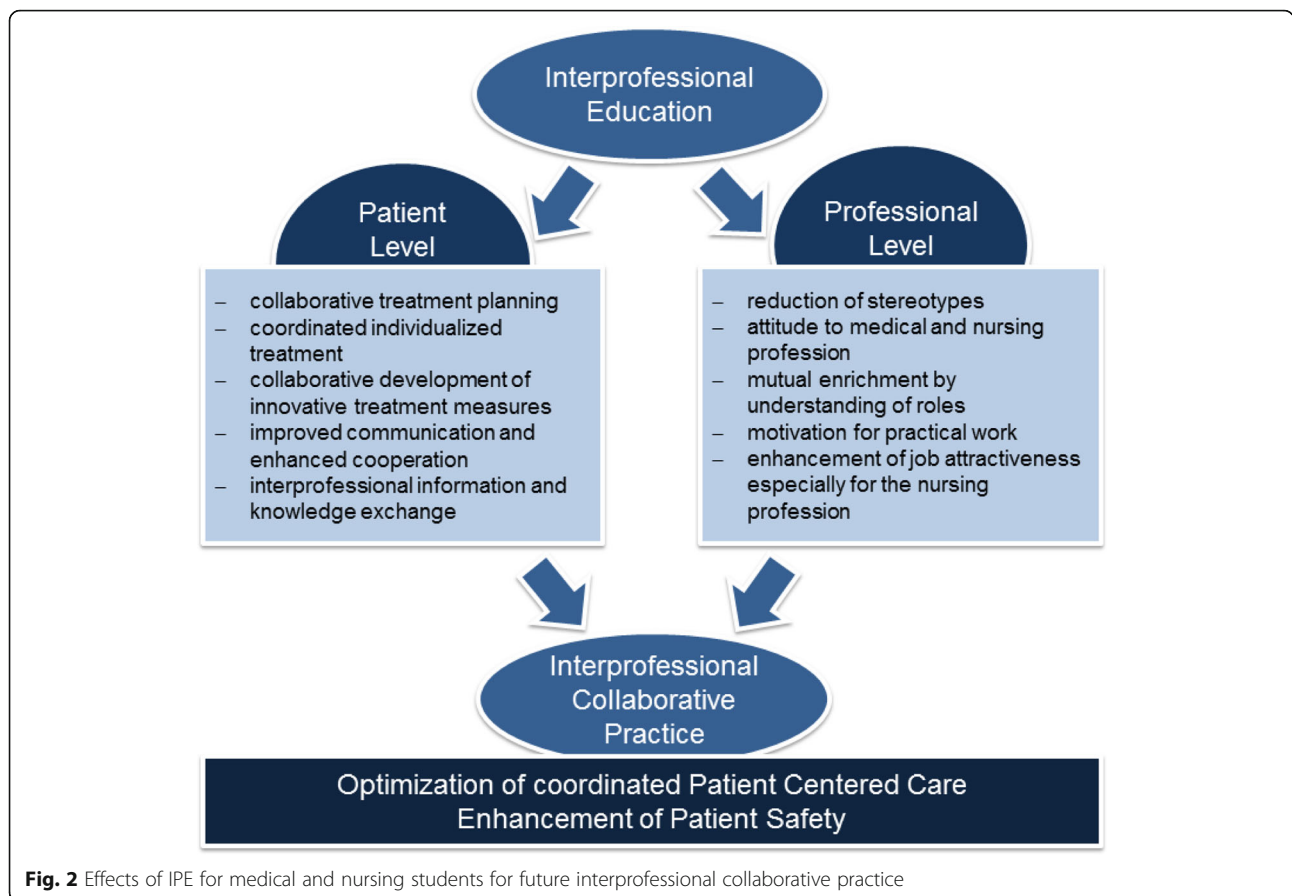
Interprofessional Education

Patient Level

– collaborative treatment planning
– coordinated individualized treatment
– collaborative development of innovative treatment measures
– improved communication and enhanced cooperation
– interprofessional information and knowledge exchange

Professional Level

– reduction of stereotypes
– attitude to medical and nursing profession
– mutual enrichment by understanding of roles
– motivation for practical work
– enhancement of job attractiveness especially for the nursing profession

Interprofessional Collaborative Practice

Optimization of coordinated Patient Centered Care
Enhancement of Patient Safety

**Fig. 2** Effects of IPE for medical and nursing students for future interprofessional collaborative practice